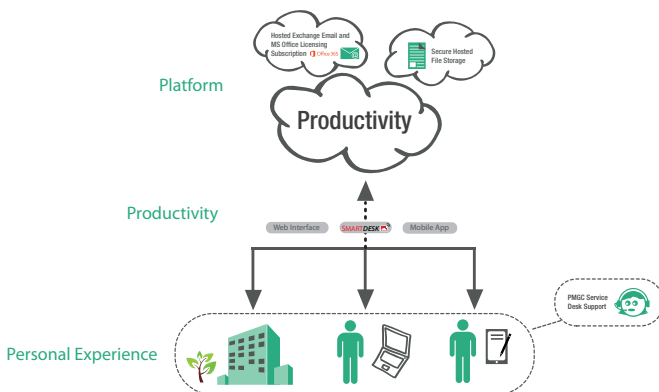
Hosted Exchange Email and MS Office Licensing Subscription Office 365

Secure Hosted File Storage

Platform

Productivity

Productivity

Web Interface

SMARTDESK

Mobile App

PMGC Service Desk Support

Personal Experience